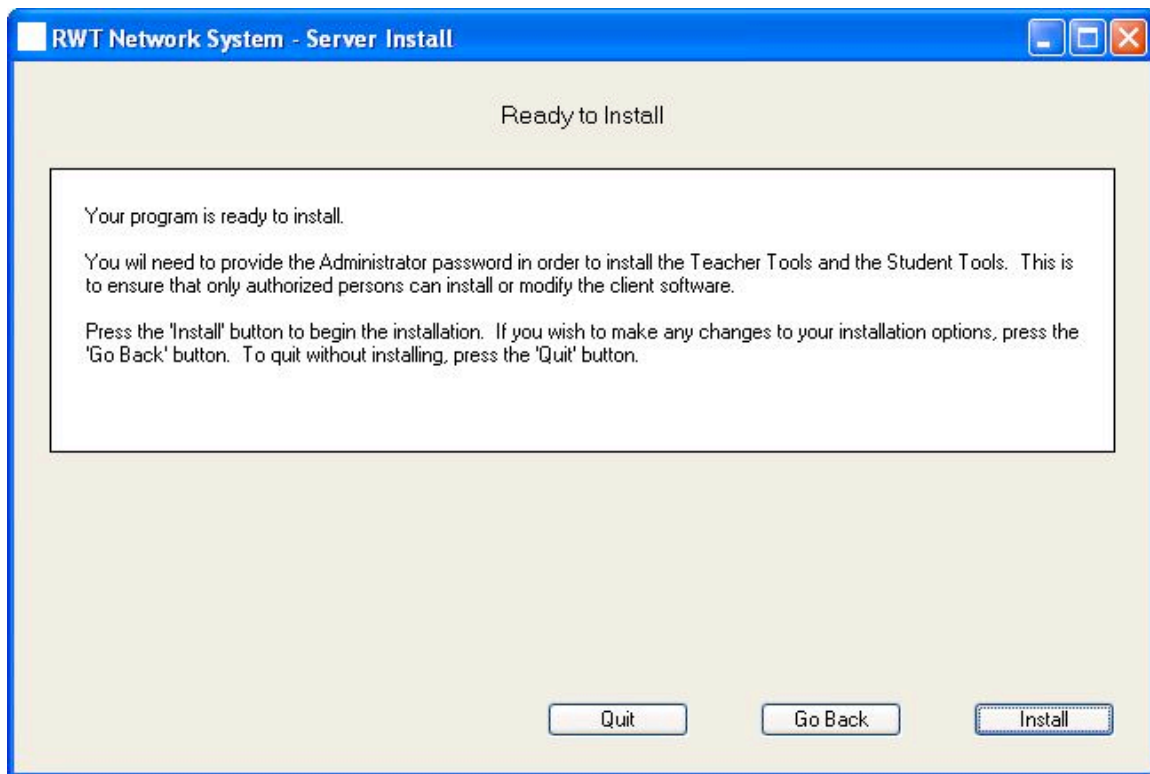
RWT Network System - Server Install

Ready to Install

Your program is ready to install.

You wil need to provide the Administrator password in order to install the Teacher Tools and the Student Tools. This is to ensure that only authorized persons can install or modify the client software.

Press the 'Install' button to begin the installation. If you wish to make any changes to your installation options, press the 'Go Back' button. To quit without installing, press the 'Quit' button.

Quit

Go Back

Install